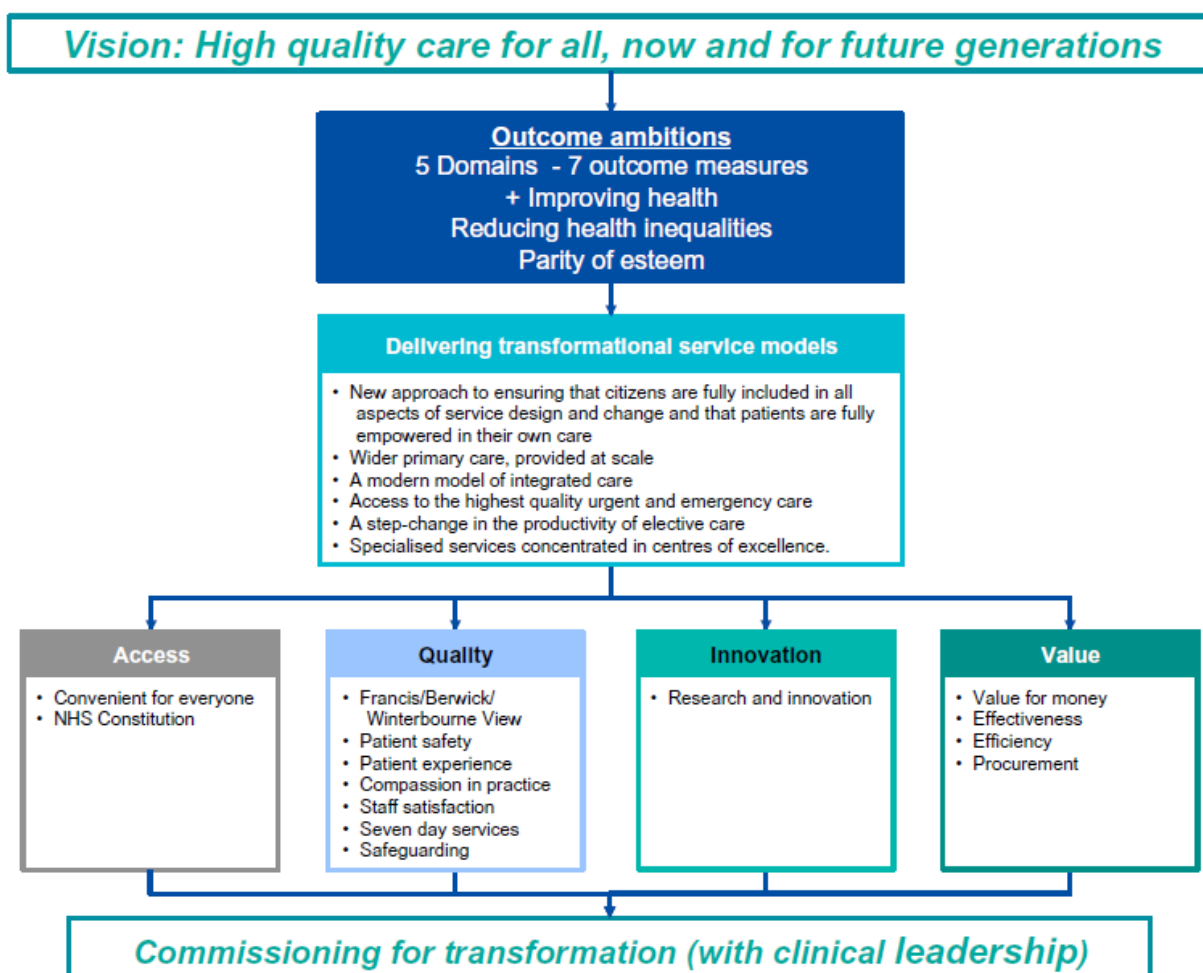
Vision: High quality care for all, now and for future generations

Outcome ambitions
5 Domains - 7 outcome measures
+ Improving health
Reducing health inequalities
Parity of esteem

Delivering transformational service models

- New approach to ensuring that citizens are fully included in all aspects of service design and change and that patients are fully empowered in their own care
- Wider primary care, provided at scale
- A modern model of integrated care
- Access to the highest quality urgent and emergency care
- A step-change in the productivity of elective care
- Specialised services concentrated in centres of excellence.

Access
- Convenient for everyone
- NHS Constitution

Quality
- Francis/Berwick/ Winterbourne View
- Patient safety
- Patient experience
- Compassion in practice
- Staff satisfaction
- Seven day services
- Safeguarding

Innovation
- Research and innovation

Value
- Value for money
- Effectiveness
- Efficiency
- Procurement

Commissioning for transformation (with clinical leadership)